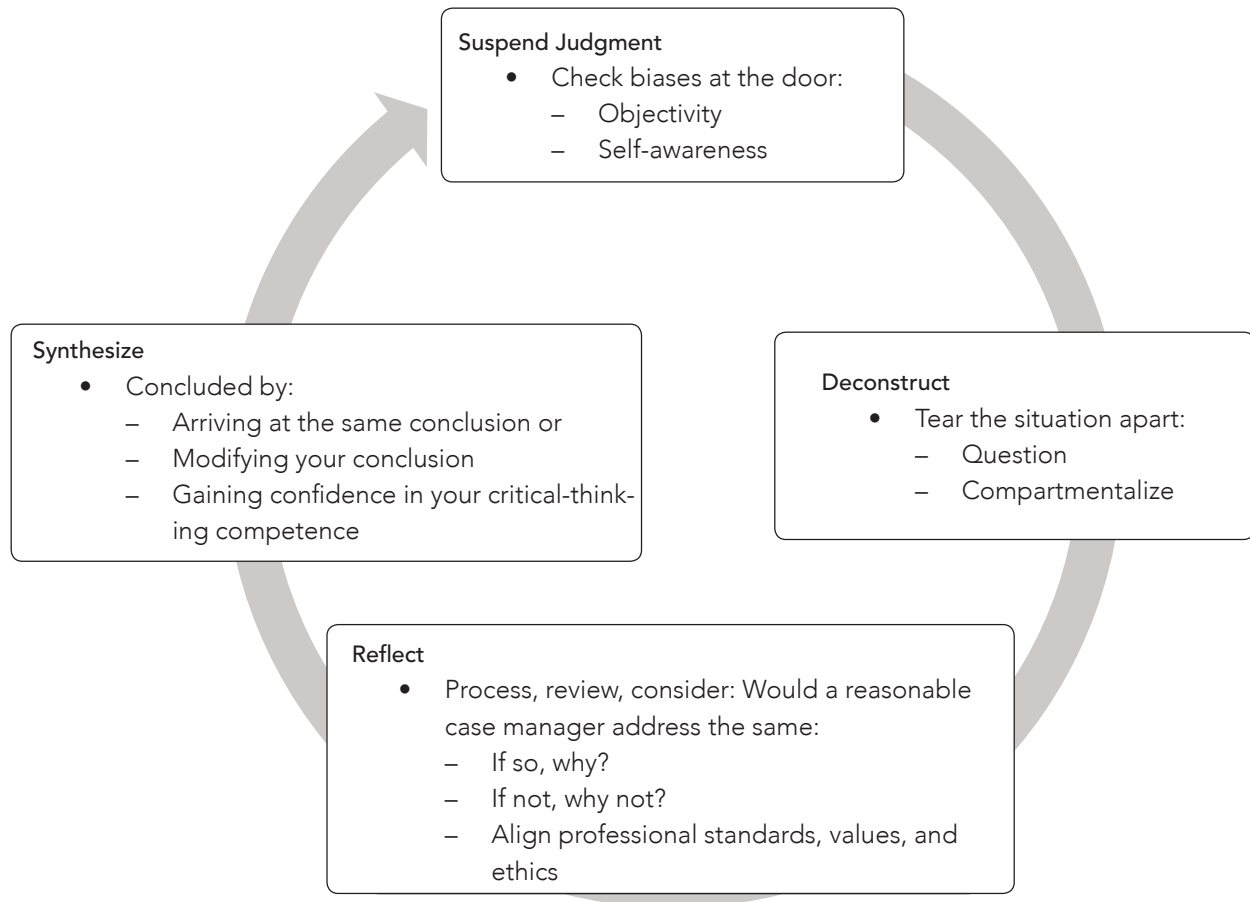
Suspend Judgment
• Check biases at the door:
– Objectivity
– Self-awareness

Deconstruct
• Tear the situation apart:
– Question
– Compartmentalize

Reflect
• Process, review, consider: Would a reasonable case manager address the same:
– If so, why?
– If not, why not?
– Align professional standards, values, and ethics

Synthesize
• Concluded by:
– Arriving at the same conclusion or
– Modifying your conclusion
– Gaining confidence in your critical-thinking competence